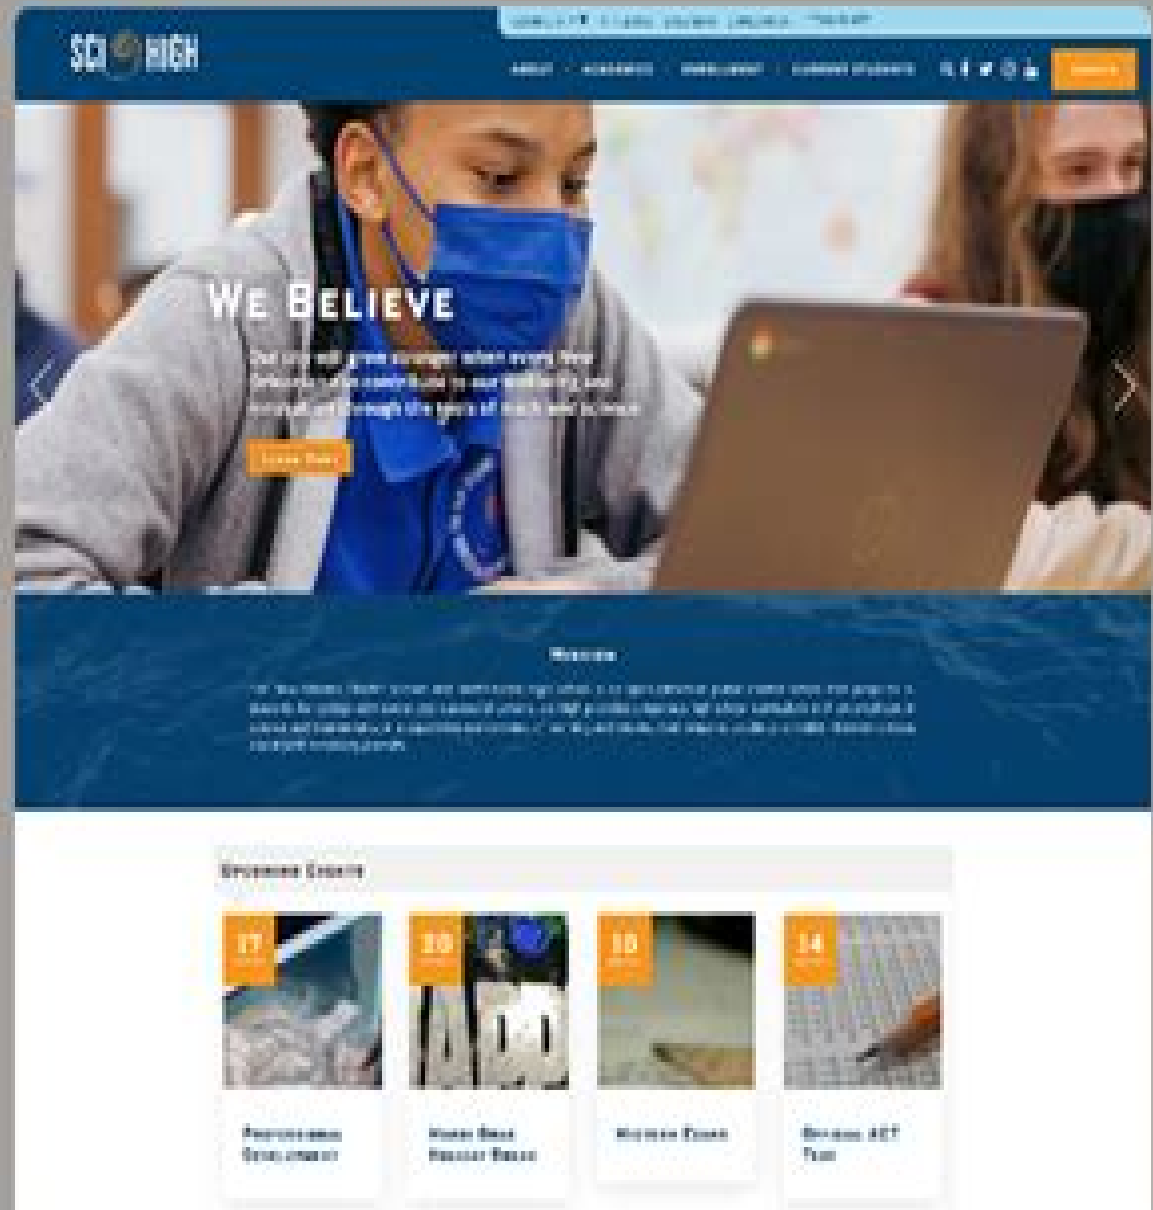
SCI HIGH

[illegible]

ABOUT ACADEMICS ENROLLMENT CURRENT STUDENTS

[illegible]

WE BELIEVE

Our city will grow stronger when every New Orleans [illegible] to our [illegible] and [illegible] through the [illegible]

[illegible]

Mission

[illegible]

Upcoming Events

17

20

10

14

Professional Development

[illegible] Break

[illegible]

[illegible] ACT Test